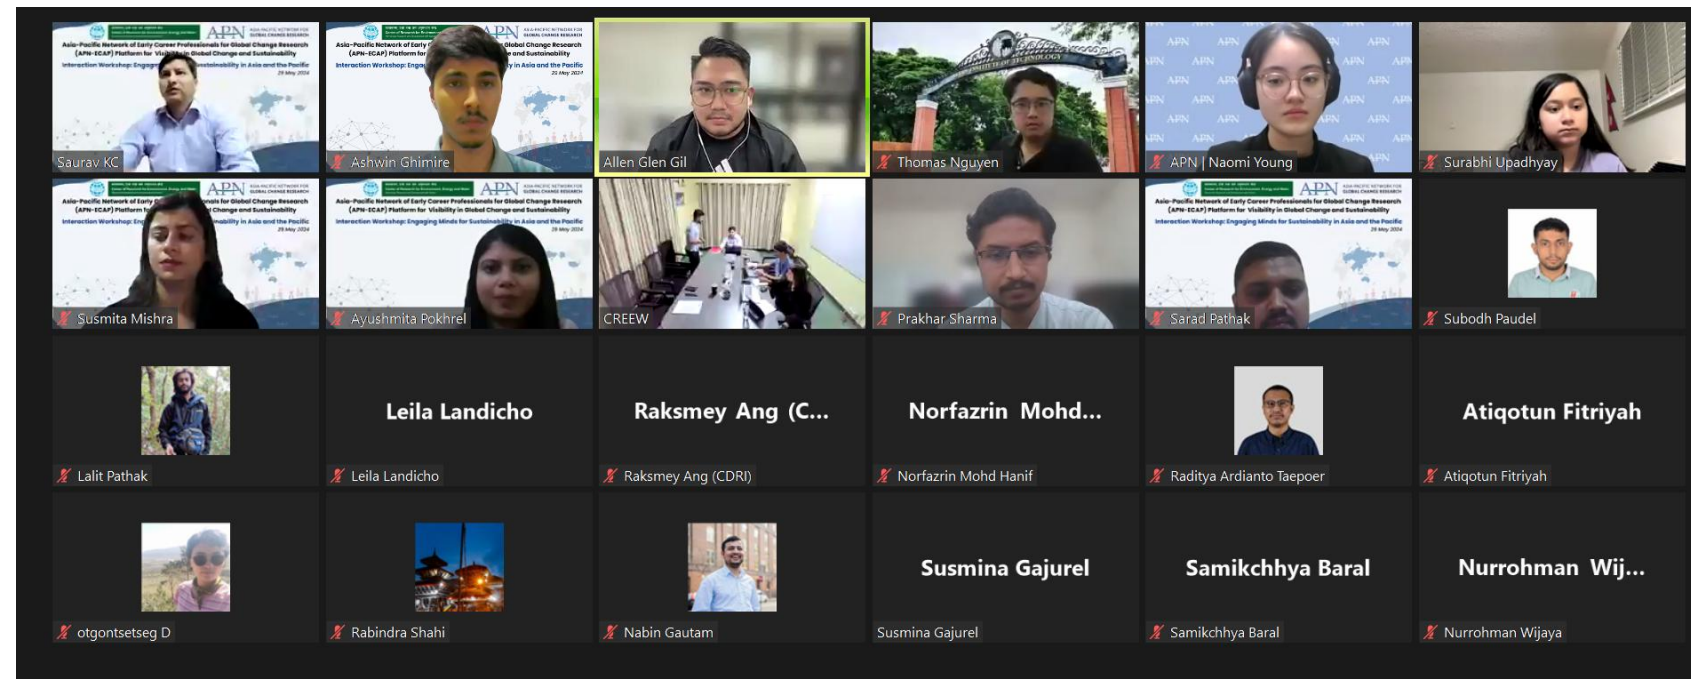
APN
Asia-Pacific Network of Early Career Professionals for Global Change Research (APN-ECAP) Platform for Visibility in Global Change and Sustainability
Interaction Workshop: Engaging Minds for Sustainability in Asia and the Pacific
29 May 2024

Saurav KC
Ashwin Ghimire
Allen Glen Gil
Thomas Nguyen
APN | Naomi Young
Surabhi Upadhyay
Susmita Mishra
Ayushmita Pokhrel
CREEW
Prakhar Sharma
Sarad Pathak
Subodh Paudel
Lalit Pathak
Leila Landicho
Leila Landicho
Raksmey Ang (C...
Raksmey Ang (CDRI)
Norfazrin Mohd...
Norfazrin Mohd Hanif
Raditya Ardianto Taepoer
Atiqotun Fitriyah
Atiqotun Fitriyah
otgontsetseg D
Rabindra Shahi
Nabin Gautam
Susmina Gajurel
Susmina Gajurel
Samikchhya Baral
Samikchhya Baral
Nurrohman Wij...
Nurrohman Wijaya